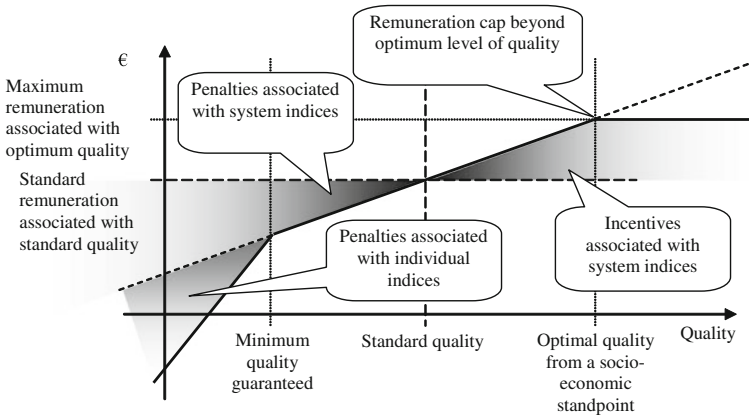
Remuneration cap beyond optimum level of quality

€

Maximum remuneration associated with optimum quality

Penalties associated with system indices

Standard remuneration associated with standard quality

Incentives associated with system indices

Penalties associated with individual indices

Quality

Minimum quality guaranteed

Standard quality

Optimal quality from a socio-economic standpoint